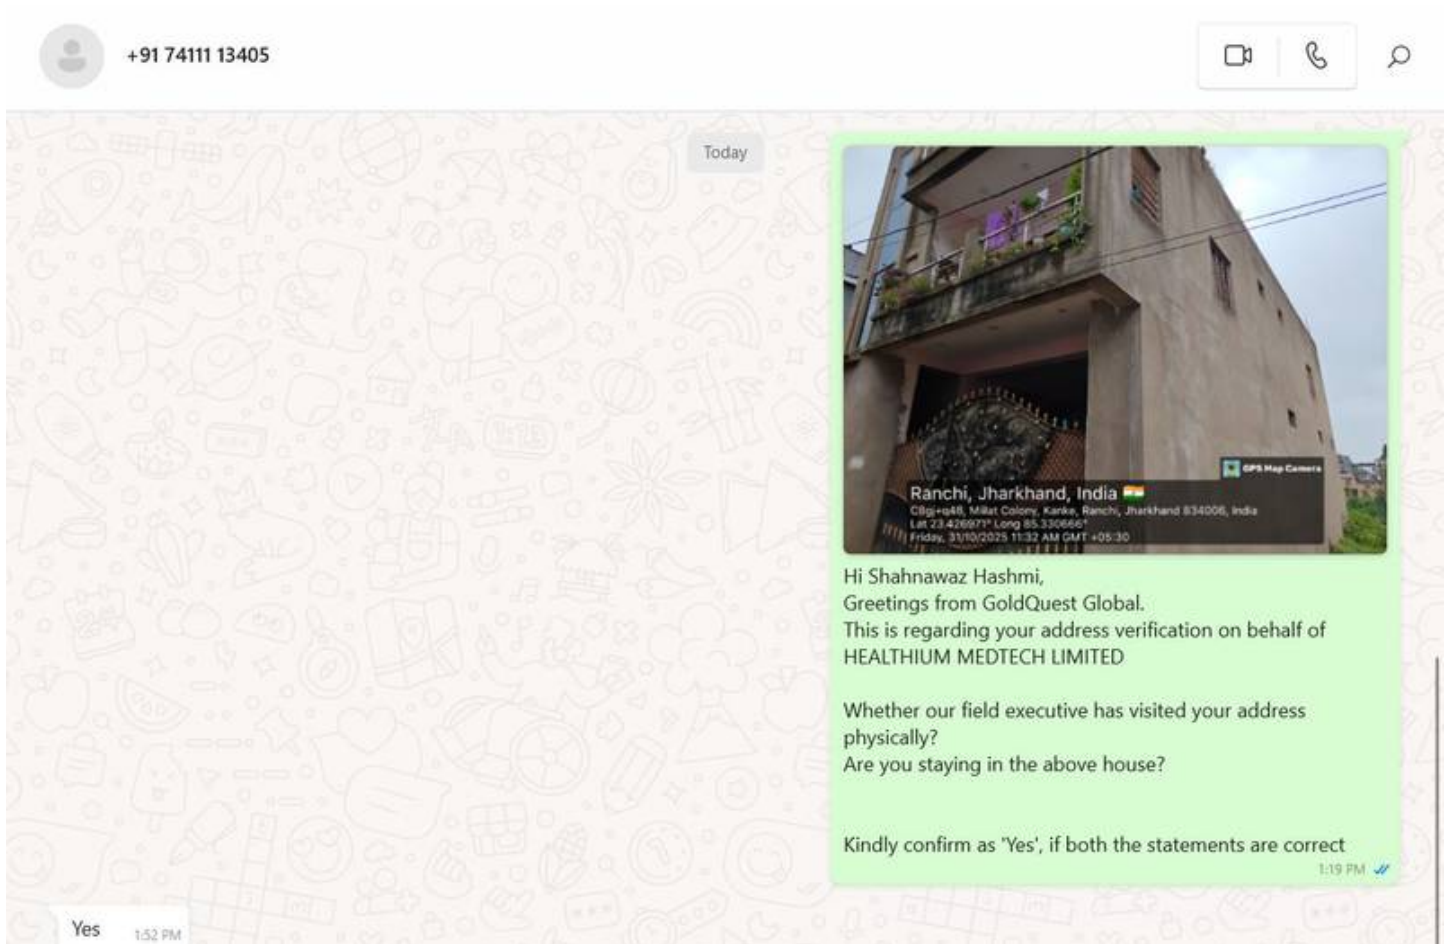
+91 74111 13405

Today

GPS Map Camera

Ranchi, Jharkhand, India
C8gj+q48, Millat Colony, Kanke, Ranchi, Jharkhand 834006, India
Lat 23.426971° Long 85.330666°
Friday, 31/10/2025 11:32 AM GMT +05:30

Hi Shahnawaz Hashmi,
Greetings from GoldQuest Global.
This is regarding your address verification on behalf of HEALTHIUM MEDTECH LIMITED

Whether our field executive has visited your address physically?
Are you staying in the above house?

Kindly confirm as 'Yes', if both the statements are correct

1:19 PM

Yes 1:52 PM